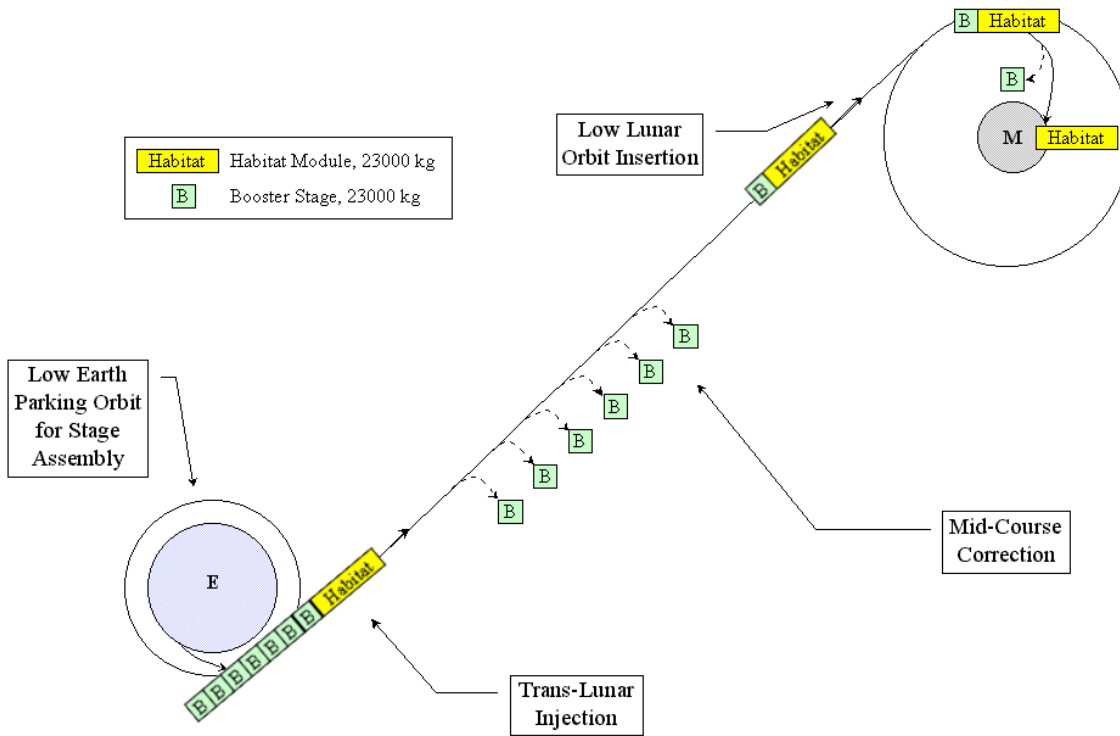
Habitat Habitat Module, 23000 kg

B Booster Stage, 23000 kg

Low Lunar Orbit Insertion

B Habitat

B

M Habitat

B Habitat

B

B

B

B

B

B

Low Earth Parking Orbit for Stage Assembly

E

B B B B B B B Habitat

Mid-Course Correction

Trans-Lunar Injection